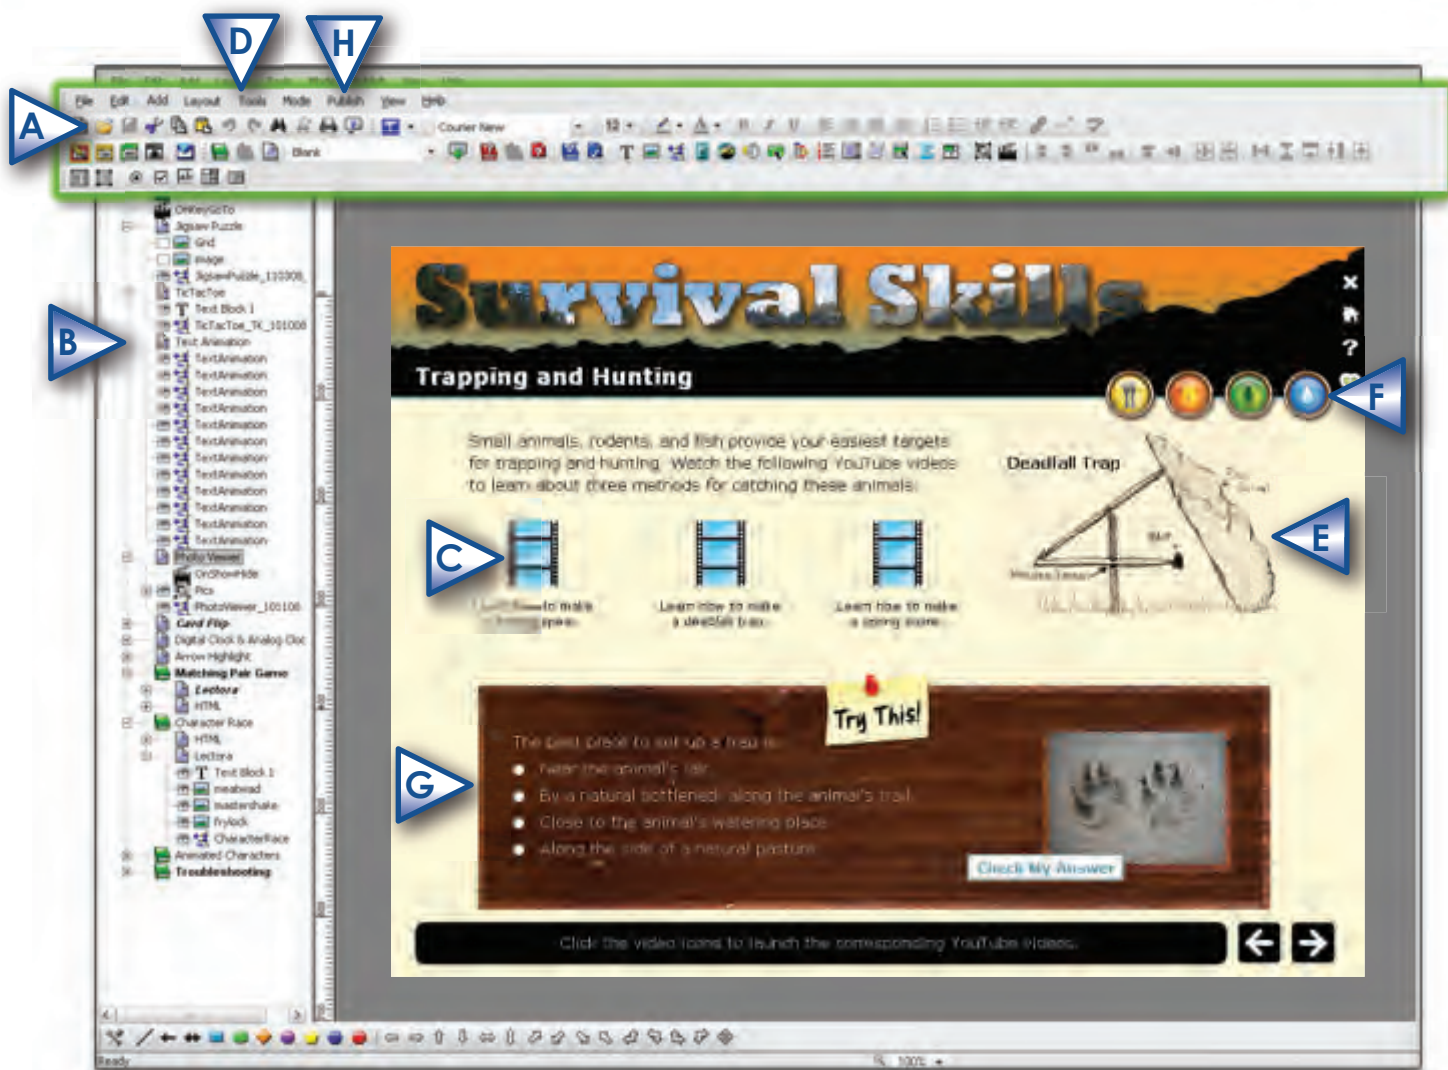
D H

A

File Edit Add Layout Tools Mode Publish View Help

Courier New 12

Blank

B

OnKeyGoTo
Jigsaw Puzzle
Grid
image
JigsawPuzzle_110008
TicTacToe
Text Block 1
TicTacToe_TK_101008
Text Animation
TextAnimation
TextAnimation
TextAnimation
TextAnimation
TextAnimation
TextAnimation
TextAnimation
TextAnimation
TextAnimation
TextAnimation
TextAnimation
TextAnimation
Photo Viewer
OnShowHide
Pics
PhotoViewer_101008
Card Flip
Digital Clock & Analog Cloc
Arrow Highlight
Matching Pair Game
Lectora
HTML
Character Race
HTML
Lectora
Text Block 1
meabead
masterdhake
fryfock
CharacterRace
Animated Characters
Troubleshooting

Survival Skills

Trapping and Hunting

?

F

Small animals, rodents, and fish provide your easiest targets for trapping and hunting. Watch the following YouTube videos to learn about three methods for catching these animals.

Deadfall Trap

E

C

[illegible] to make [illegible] spear.

Learn how to make a deadfall trap.

Learn how to make a spring snare.

Try This!

G

The best place to set up a trap is:

Near the animal's lair.

By a natural bottleneck along the animal's trail.

Close to the animal's watering place.

Along the side of a natural pasture.

Check My Answer

Click the video icons to launch the corresponding YouTube videos.

Ready

100%